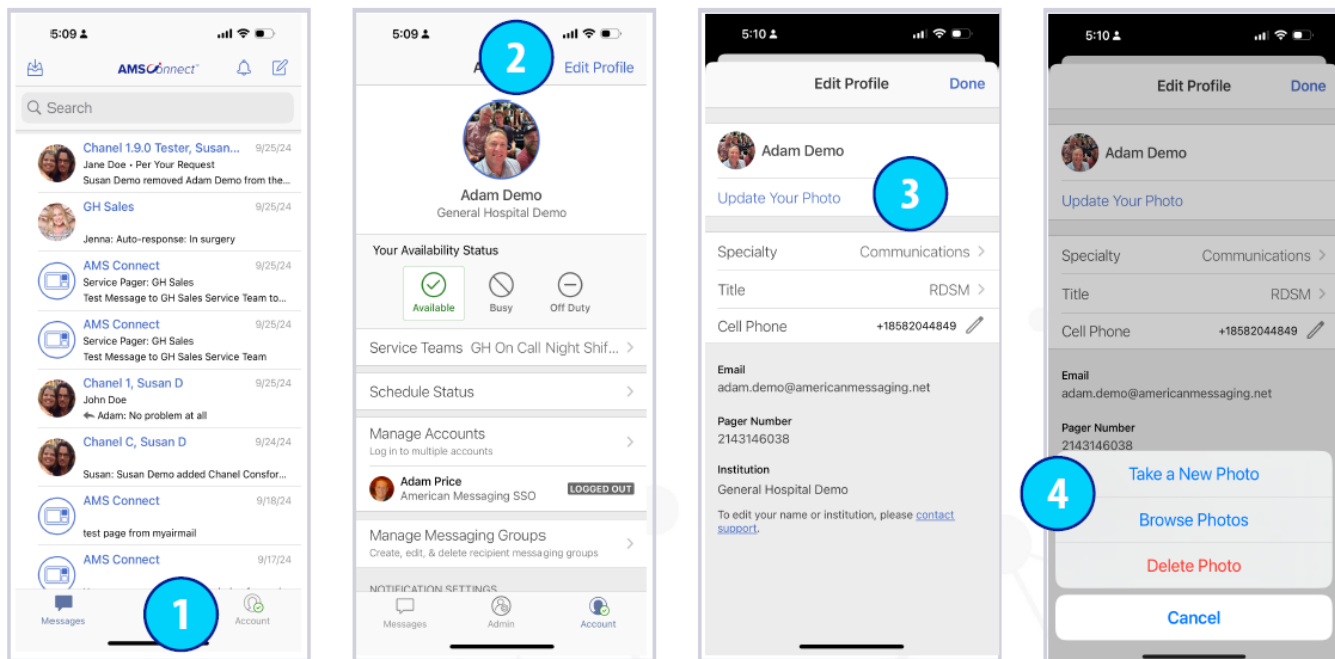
5:09

AMSConnect

Search

Chanel 1.9.0 Tester, Susan... 9/25/24
Jane Doe • Per Your Request
Susan Demo removed Adam Demo from the...

GH Sales 9/25/24
Jenna: Auto-response: In surgery

AMS Connect 9/25/24
Service Pager: GH Sales
Test Message to GH Sales Service Team to...

AMS Connect 9/25/24
Service Pager: GH Sales
Test Message to GH Sales Service Team

Chanel 1, Susan D 9/25/24
John Doe
Adam: No problem at all

Chanel C, Susan D 9/24/24
Susan: Susan Demo added Chanel Consfor...

AMS Connect 9/18/24
test page from myairmail

AMS Connect 9/17/24

Messages
1
Account

5:09
2
A
Edit Profile

Adam Demo
General Hospital Demo

Your Availability Status
Available
Busy
Off Duty

Service Teams GH On Call Night Shif...

Schedule Status

Manage Accounts
Log in to multiple accounts

Adam Price
American Messaging SSO
LOGGED OUT

Manage Messaging Groups
Create, edit, & delete recipient messaging groups

NOTIFICATION SETTINGS

Messages
Admin
Account

5:10
Edit Profile
Done

Adam Demo
Update Your Photo
3

Specialty Communications
Title RDSM
Cell Phone +18582044849

Email
adam.demo@americanmessaging.net

Pager Number
2143146038

Institution
General Hospital Demo

To edit your name or institution, please contact support.

5:10
Edit Profile
Done

Adam Demo
Update Your Photo

Specialty Communications
Title RDSM
Cell Phone +18582044849

Email
adam.demo@americanmessaging.net

Pager Number
2143146038

4
Take a New Photo
Browse Photos
Delete Photo
Cancel